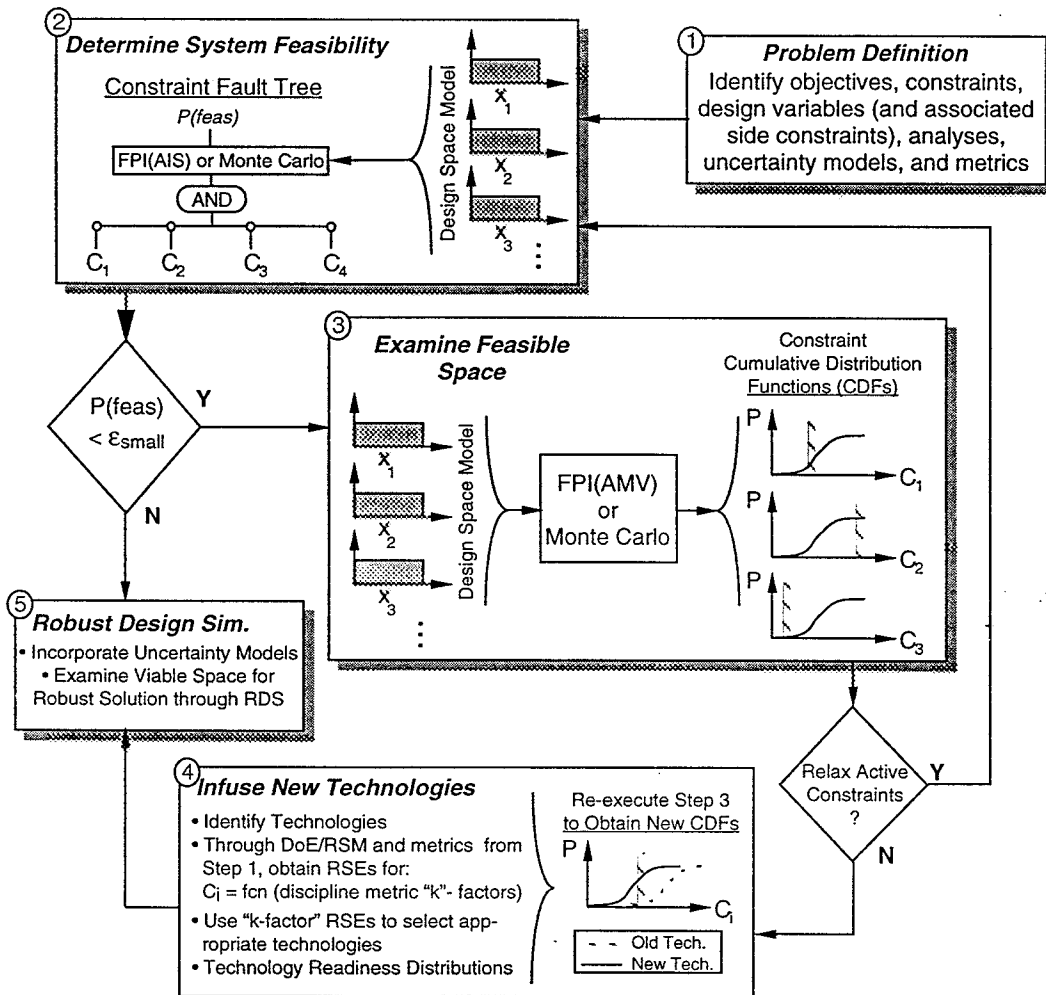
② Determine System Feasibility

Constraint Fault Tree

P(feas)

FPI(AIS) or Monte Carlo

AND

$C_1$ $C_2$ $C_3$ $C_4$

Design Space Model

$x_1$ $x_2$ $x_3$ ⋮

① Problem Definition

Identify objectives, constraints, design variables (and associated side constraints), analyses, uncertainty models, and metrics

P(feas) < $\varepsilon_{small}$

Y

N

③ Examine Feasible Space

$x_1$ $x_2$ $x_3$ ⋮

Design Space Model

FPI(AMV) or Monte Carlo

Constraint Cumulative Distribution Functions (CDFs)

P $C_1$

P $C_2$

P $C_3$

⑤ Robust Design Sim.

• Incorporate Uncertainty Models
• Examine Viable Space for Robust Solution through RDS

Relax Active Constraints ?

Y

N

④ Infuse New Technologies

• Identify Technologies
• Through DoE/RSM and metrics from Step 1, obtain RSEs for: $C_i$ = fcn (discipline metric "k"- factors)
• Use "k-factor" RSEs to select appropriate technologies
• Technology Readiness Distributions

Re-execute Step 3 to Obtain New CDFs

P

$C_i$

Old Tech.

New Tech.